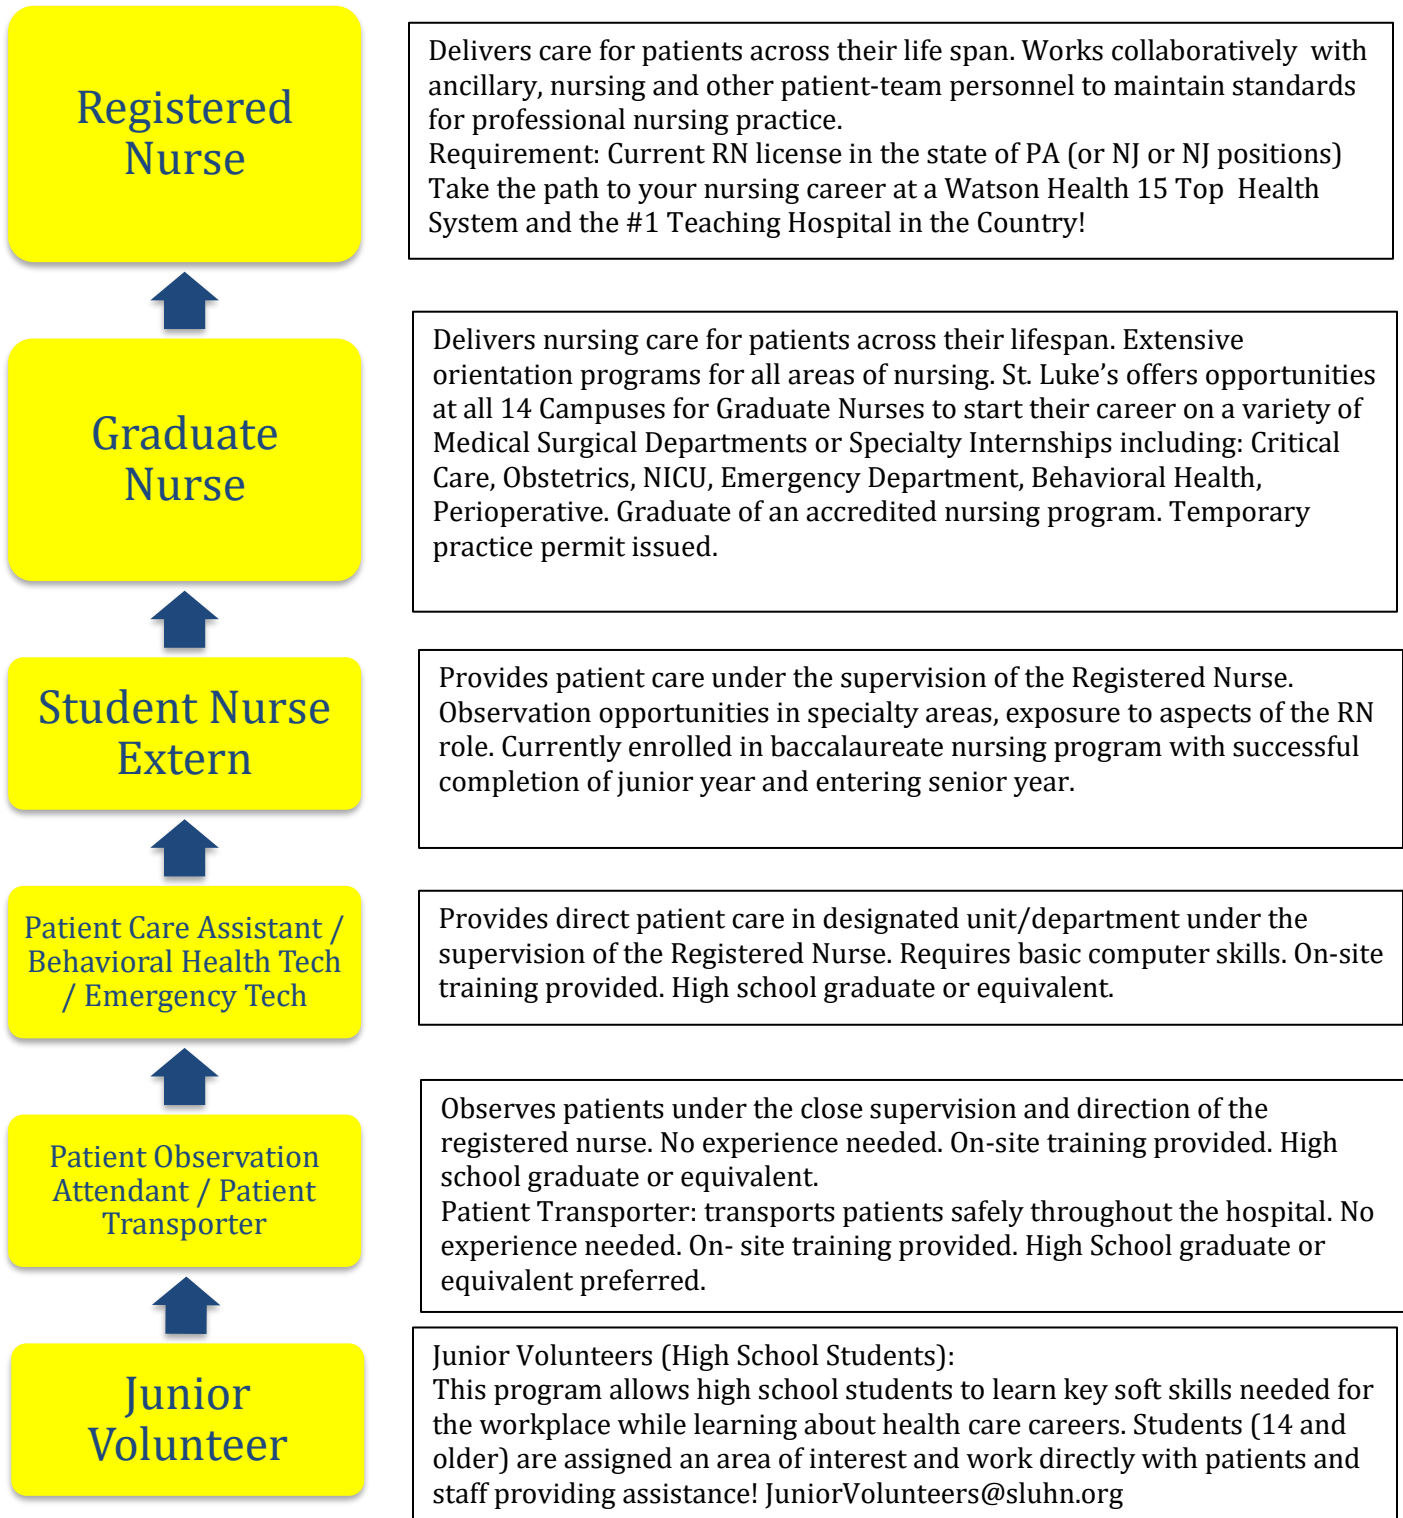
Registered Nurse

Delivers care for patients across their life span. Works collaboratively with ancillary, nursing and other patient-team personnel to maintain standards for professional nursing practice.
Requirement: Current RN license in the state of PA (or NJ or NJ positions)
Take the path to your nursing career at a Watson Health 15 Top Health System and the #1 Teaching Hospital in the Country!

Graduate Nurse

Delivers nursing care for patients across their lifespan. Extensive orientation programs for all areas of nursing. St. Luke's offers opportunities at all 14 Campuses for Graduate Nurses to start their career on a variety of Medical Surgical Departments or Specialty Internships including: Critical Care, Obstetrics, NICU, Emergency Department, Behavioral Health, Perioperative. Graduate of an accredited nursing program. Temporary practice permit issued.

Student Nurse Extern

Provides patient care under the supervision of the Registered Nurse. Observation opportunities in specialty areas, exposure to aspects of the RN role. Currently enrolled in baccalaureate nursing program with successful completion of junior year and entering senior year.

Patient Care Assistant / Behavioral Health Tech / Emergency Tech

Provides direct patient care in designated unit/department under the supervision of the Registered Nurse. Requires basic computer skills. On-site training provided. High school graduate or equivalent.

Patient Observation Attendant / Patient Transporter

Observes patients under the close supervision and direction of the registered nurse. No experience needed. On-site training provided. High school graduate or equivalent.
Patient Transporter: transports patients safely throughout the hospital. No experience needed. On- site training provided. High School graduate or equivalent preferred.

Junior Volunteer

Junior Volunteers (High School Students):
This program allows high school students to learn key soft skills needed for the workplace while learning about health care careers. Students (14 and older) are assigned an area of interest and work directly with patients and staff providing assistance! JuniorVolunteers@sluhn.org